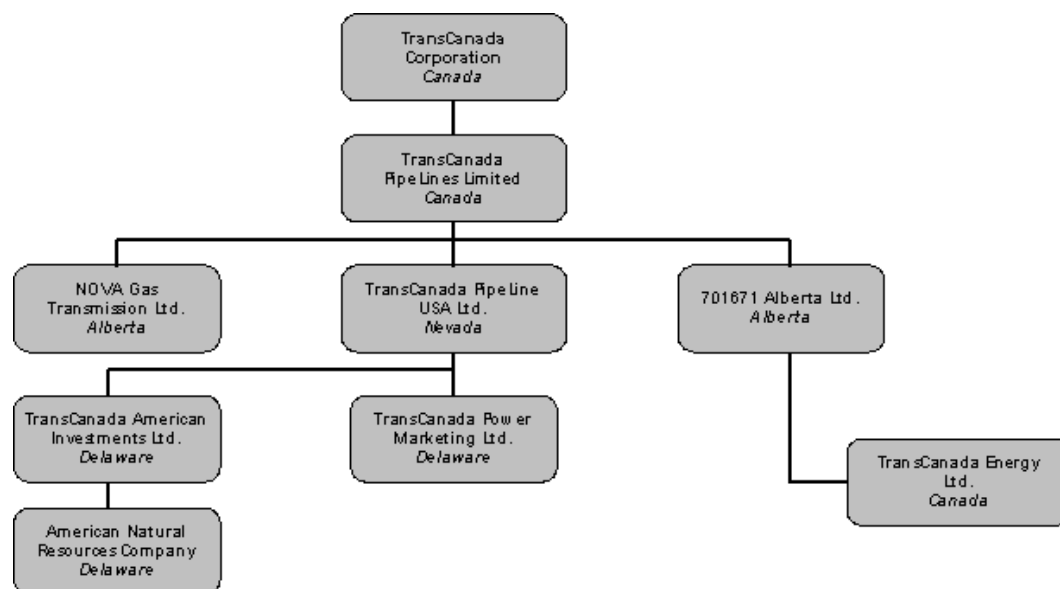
TransCanada Corporation
*Canada*

TransCanada PipeLines Limited
*Canada*

NOVA Gas Transmission Ltd.
*Alberta*

TransCanada Pipeline USA Ltd.
*Nevada*

701671 Alberta Ltd.
*Alberta*

TransCanada American Investments Ltd.
*Delaware*

TransCanada Power Marketing Ltd.
*Delaware*

TransCanada Energy Ltd.
*Canada*

American Natural Resources Company
*Delaware*